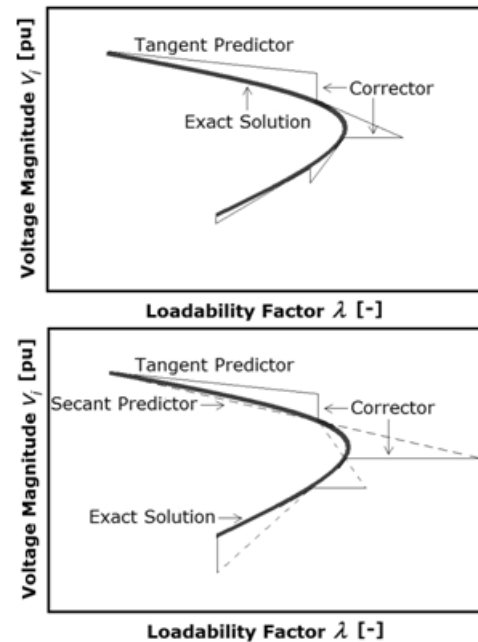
Tangent Predictor
Corrector
Exact Solution
Voltage Magnitude $V_i$ [pu]
Loadability Factor $\lambda$ [-]

Tangent Predictor
Secant Predictor
Corrector
Exact Solution
Voltage Magnitude $V_i$ [pu]
Loadability Factor $\lambda$ [-]